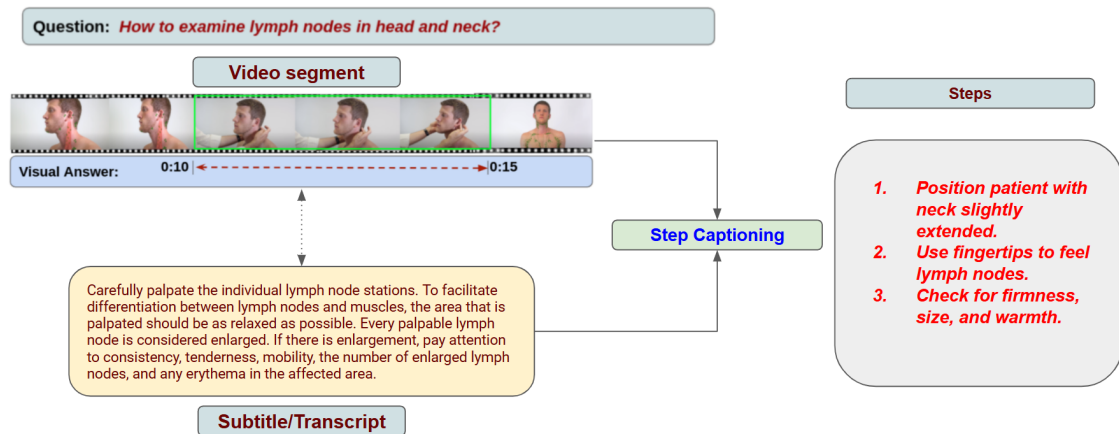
Question: How to examine lymph nodes in head and neck?

Video segment

Visual Answer: 0:10 0:15

Carefully palpate the individual lymph node stations. To facilitate differentiation between lymph nodes and muscles, the area that is palpated should be as relaxed as possible. Every palpable lymph node is considered enlarged. If there is enlargement, pay attention to consistency, tenderness, mobility, the number of enlarged lymph nodes, and any erythema in the affected area.

Subtitle/Transcript

Step Captioning

Steps

1. Position patient with neck slightly extended.
2. Use fingertips to feel lymph nodes.
3. Check for firmness, size, and warmth.